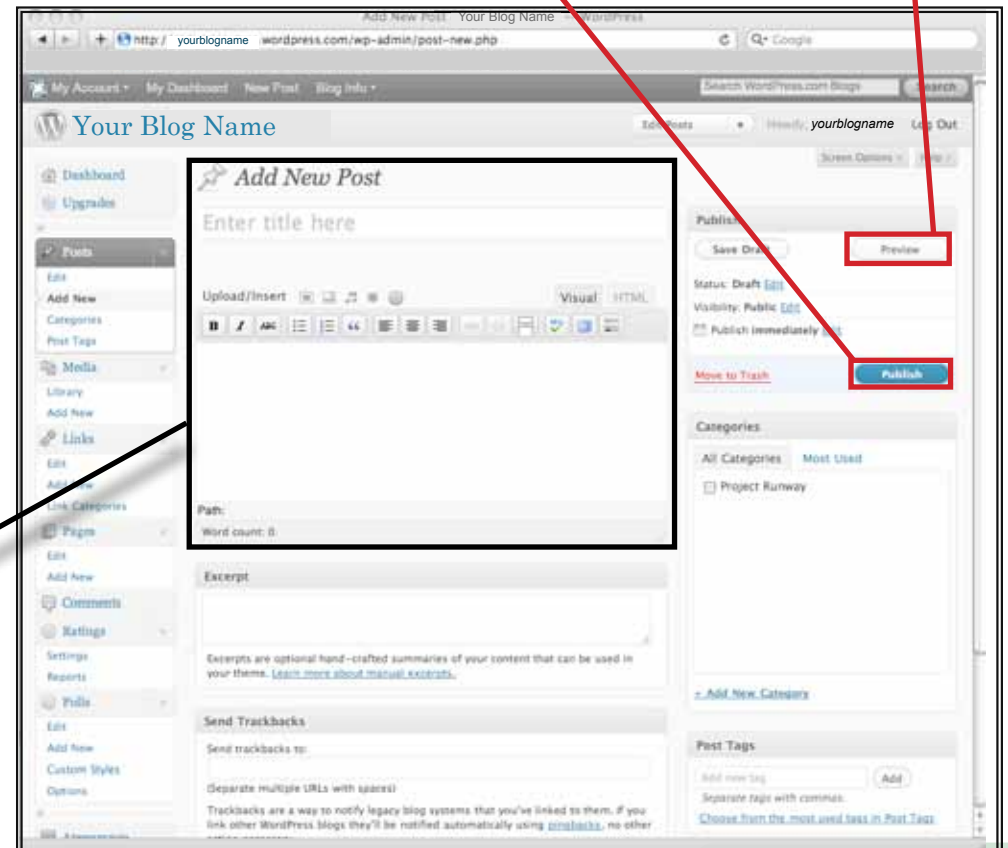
Add New Post ‹ Your Blog Name — WordPress

http:// yourblogname .wordpress.com/wp-admin/post-new.php

Q• Google

My Account • My Dashboard New Post Blog Info •

Search WordPress.com Blogs Search

Your Blog Name

Edit Posts Howdy, yourblogname Log Out

Screen Options Help

Dashboard
Upgrades
Posts
Edit
Add New
Categories
Post Tags
Media
Library
Add New
Links
Edit
Add New
Link Categories
Pages
Edit
Add New
Comments
Ratings
Settings
Reports
Polls
Edit
Add New
Custom Styles
Options

Add New Post

Enter title here

Upload/Insert

Visual HTML

Path:
Word count: 0

Excerpt

Excerpts are optional hand-crafted summaries of your content that can be used in your theme. Learn more about manual excerpts.

Send Trackbacks

Send trackbacks to:

(Separate multiple URLs with spaces)

Trackbacks are a way to notify legacy blog systems that you've linked to them. If you link other WordPress blogs they'll be notified automatically using pingbacks, no other

Publish

Save Draft

Preview

Status: Draft Edit
Visibility: Public Edit
Publish immediately Edit

Move to Trash

Publish

Categories

All Categories Most Used

Project Runway

+ Add New Category

Post Tags

Add new tag

Add

Separate tags with commas.

Choose from the most used tags in Post Tags